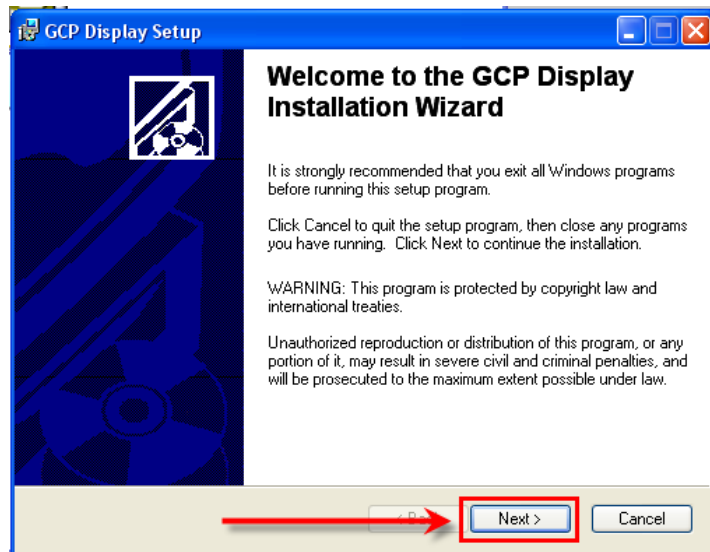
GCP Display Setup

Welcome to the GCP Display Installation Wizard

It is strongly recommended that you exit all Windows programs before running this setup program.

Click Cancel to quit the setup program, then close any programs you have running. Click Next to continue the installation.

WARNING: This program is protected by copyright law and international treaties.

Unauthorized reproduction or distribution of this program, or any portion of it, may result in severe civil and criminal penalties, and will be prosecuted to the maximum extent possible under law.

< B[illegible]

Next >

Cancel